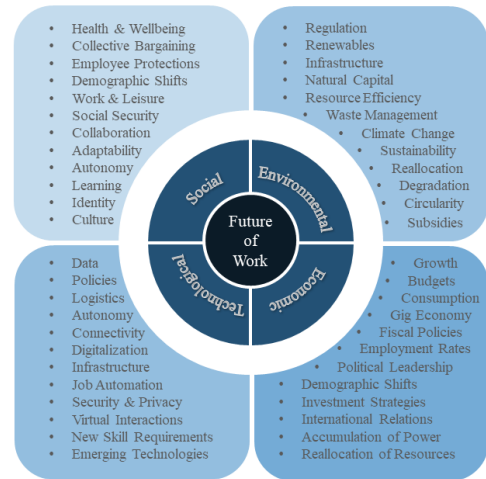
- Health & Wellbeing
- Collective Bargaining
- Employee Protections
- Demographic Shifts
- Work & Leisure
- Social Security
- Collaboration
- Adaptability
- Autonomy
- Learning
- Identity
- Culture

- Regulation
- Renewables
- Infrastructure
- Natural Capital
- Resource Efficiency
- Waste Management
- Climate Change
- Sustainability
- Reallocation
- Degradation
- Circularity
- Subsidies

Social

Environmental

Future of Work

Technological

Economic

- Data
- Policies
- Logistics
- Autonomy
- Connectivity
- Digitalization
- Infrastructure
- Job Automation
- Security & Privacy
- Virtual Interactions
- New Skill Requirements
- Emerging Technologies

- Growth
- Budgets
- Consumption
- Gig Economy
- Fiscal Policies
- Employment Rates
- Political Leadership
- Demographic Shifts
- Investment Strategies
- International Relations
- Accumulation of Power
- Reallocation of Resources